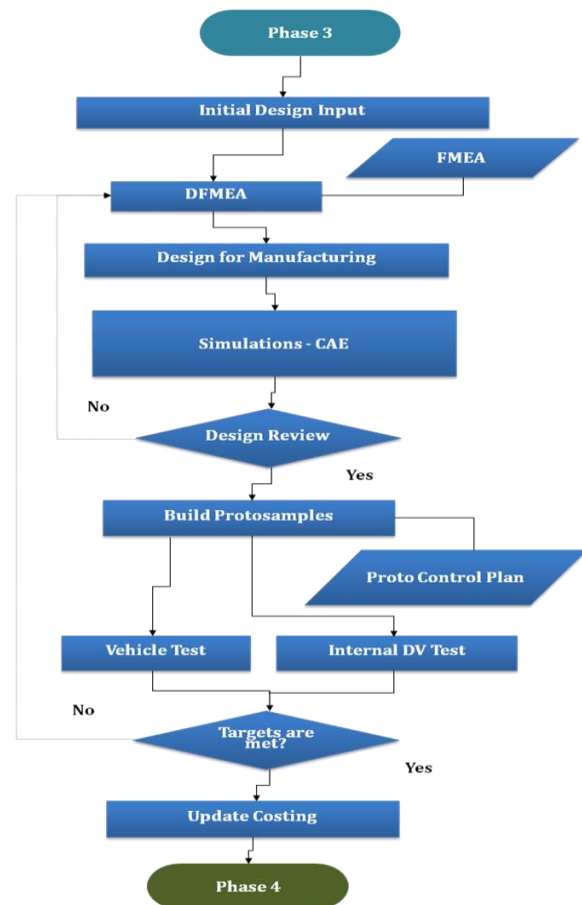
Phase 3

Initial Design Input

FMEA

DFMEA

Design for Manufacturing

Simulations - CAE

No

Design Review

Yes

Build Protosamples

Proto Control Plan

Vehicle Test

Internal DV Test

No

Targets are met?

Yes

Update Costing

Phase 4